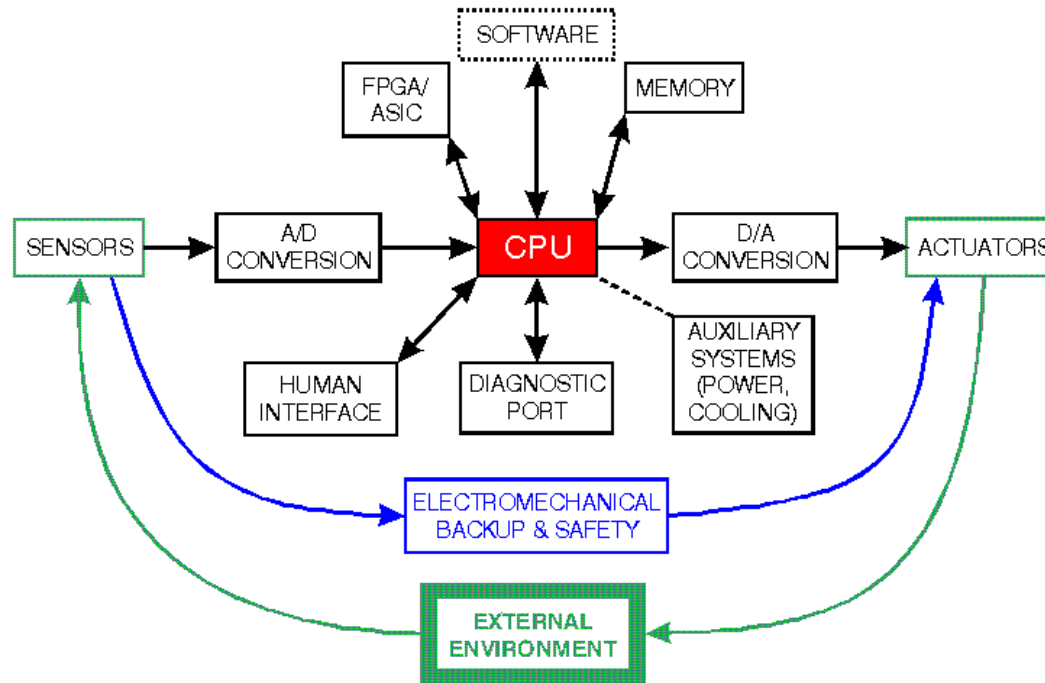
SOFTWARE

FPGA/ ASIC

MEMORY

SENSORS

A/D CONVERSION

CPU

D/A CONVERSION

ACTUATORS

HUMAN INTERFACE

DIAGNOSTIC PORT

AUXILIARY SYSTEMS (POWER, COOLING)

ELECTROMECHANICAL BACKUP & SAFETY

EXTERNAL ENVIRONMENT